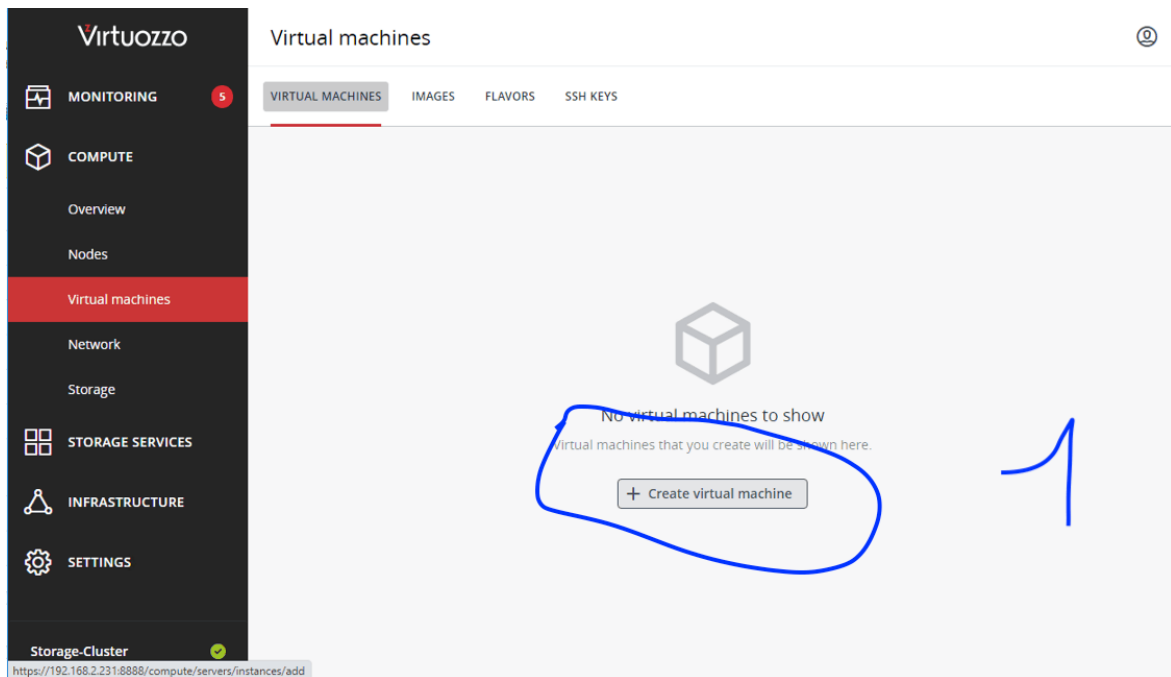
Virtuozzo

MONITORING 5

COMPUTE

Overview

Nodes

Virtual machines

Network

Storage

STORAGE SERVICES

INFRASTRUCTURE

SETTINGS

Storage-Cluster

https://192.168.2.231:8888/compute/servers/instances/add

Virtual machines

VIRTUAL MACHINES IMAGES FLAVORS SSH KEYS

No virtual machines to show

Virtual machines that you create will be shown here.

+ Create virtual machine

1